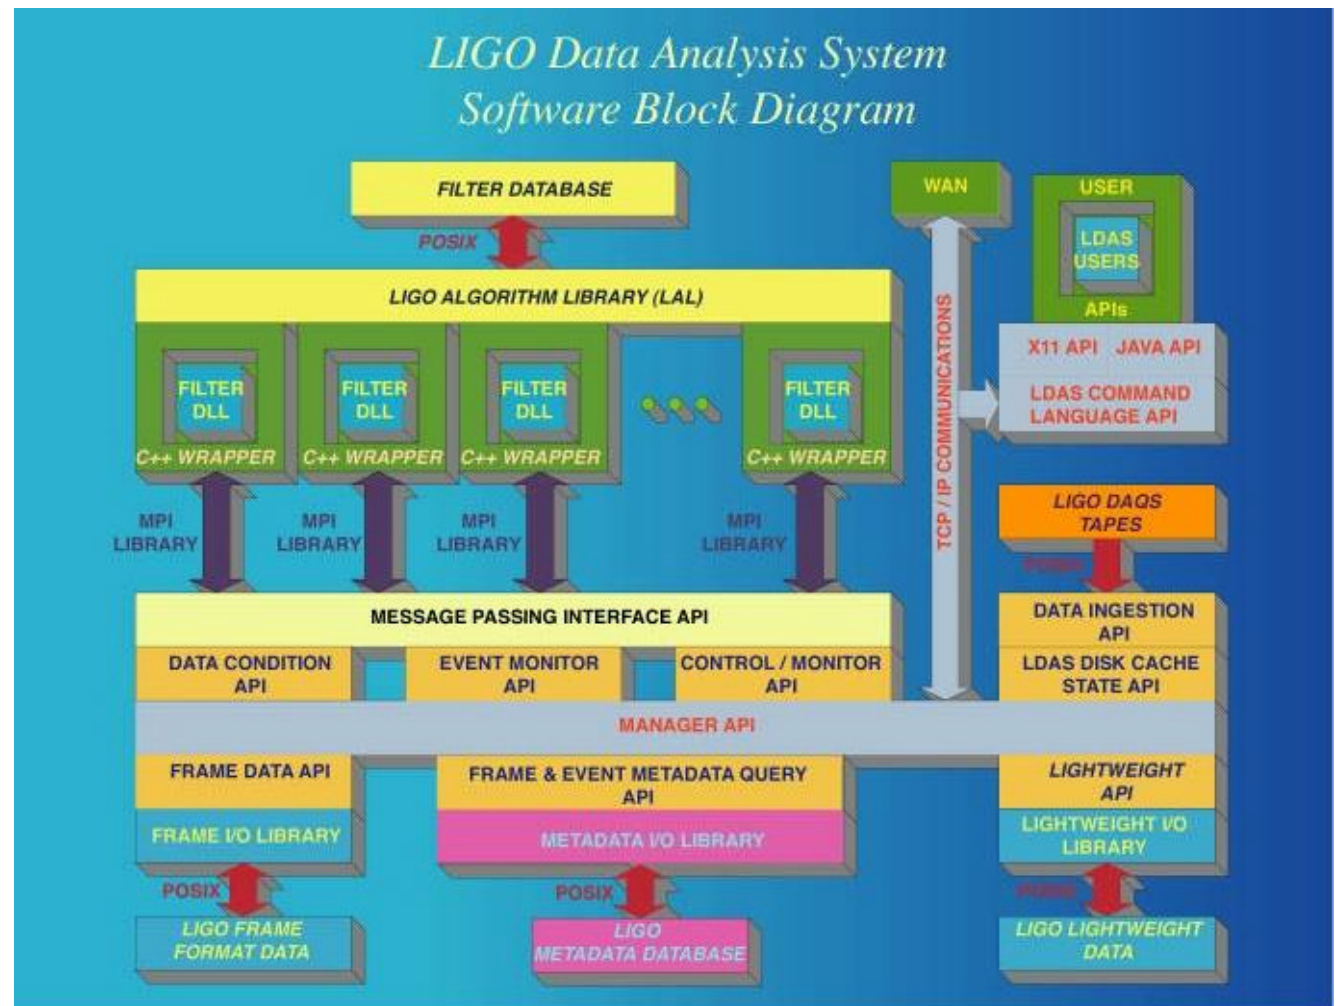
LIGO Data Analysis System
Software Block Diagram

FILTER DATABASE

POSIX

LIGO ALGORITHM LIBRARY (LAL)

FILTER DLL
C++ WRAPPER

FILTER DLL
C++ WRAPPER

FILTER DLL
C++ WRAPPER

FILTER DLL
C++ WRAPPER

MPI LIBRARY

MPI LIBRARY

MPI LIBRARY

MPI LIBRARY

WAN

TCP / IP COMMUNICATIONS

USER

LDAS USERS

APIs

X11 API JAVA API

LDAS COMMAND LANGUAGE API

LIGO DAQS TAPES

POSIX

MESSAGE PASSING INTERFACE API

DATA CONDITION API

EVENT MONITOR API

CONTROL / MONITOR API

DATA INGESTION API

LDAS DISK CACHE STATE API

MANAGER API

FRAME DATA API

FRAME & EVENT METADATA QUERY API

LIGHTWEIGHT API

FRAME I/O LIBRARY

METADATA I/O LIBRARY

LIGHTWEIGHT I/O LIBRARY

POSIX

POSIX

POSIX

LIGO FRAME FORMAT DATA

LIGO METADATA DATABASE

LIGO LIGHTWEIGHT DATA